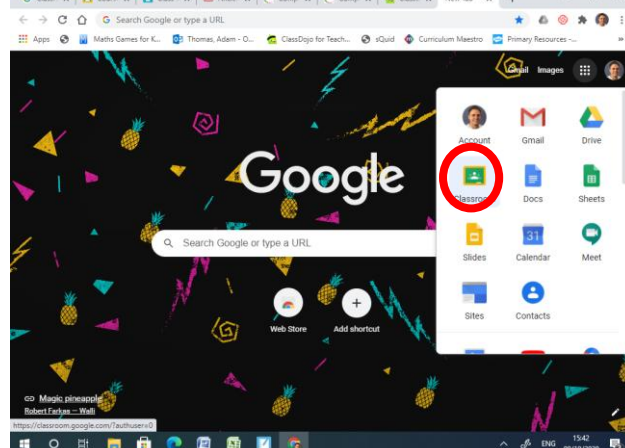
Search Google or type a URL

Apps

Maths Games for K...

Thomas, Adam - O...

ClassDojo for Teach...

sQuid

Curriculum Maestro

Primary Resources -...

Gmail

Images

Google

Search Google or type a URL

Web Store

Add shortcut

Account

Gmail

Drive

Classroom

Docs

Sheets

Slides

Calendar

Meet

Sites

Contacts

Magic pineapple

Robert Farkas – Walli

https://classroom.google.com/?authuser=0

ENG

15:42